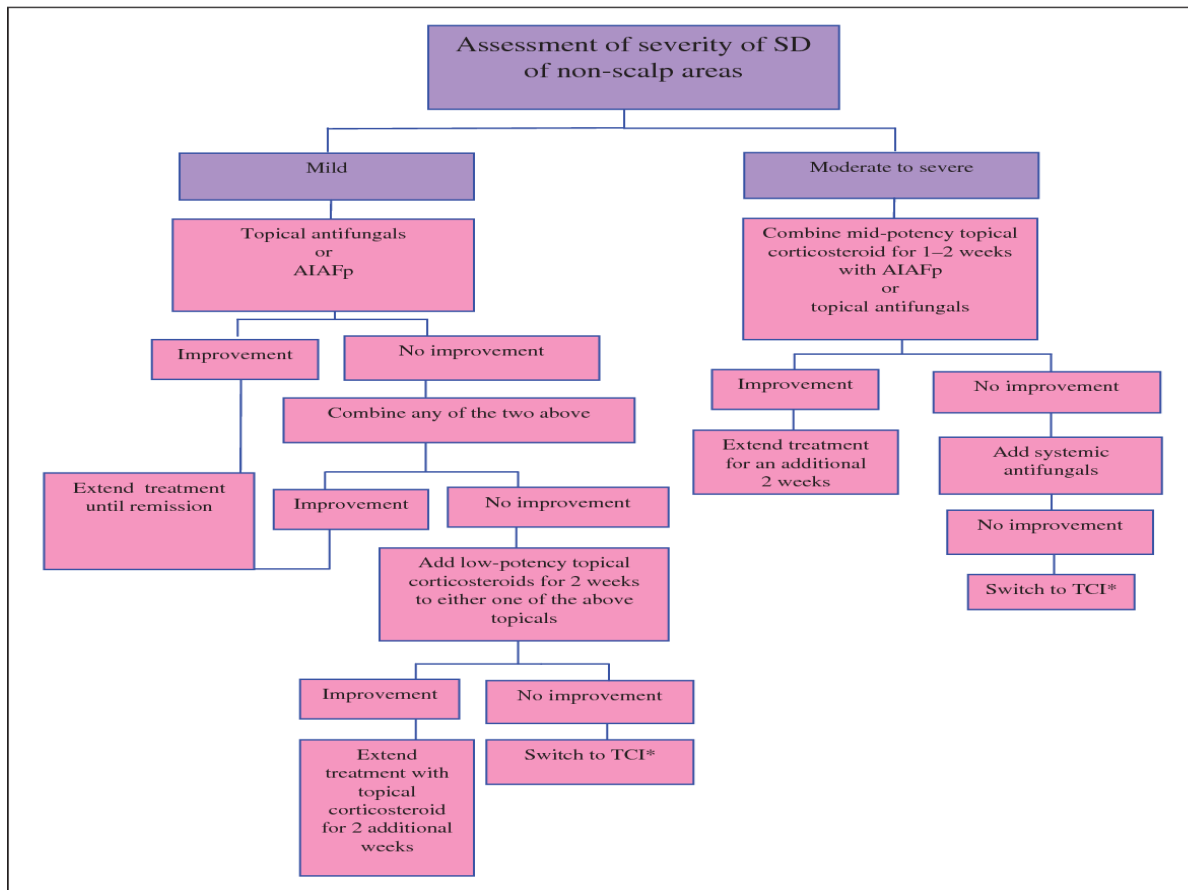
Assessment of severity of SD of non-scalp areas

Mild

Topical antifungals
or
AIAFp

Improvement

No improvement

Combine any of the two above

Extend treatment until remission

Improvement

No improvement

Add low-potency topical corticosteroids for 2 weeks to either one of the above topicals

Improvement

No improvement

Extend treatment with topical corticosteroid for 2 additional weeks

Switch to TCI*

Moderate to severe

Combine mid-potency topical corticosteroid for 1–2 weeks with AIAFp
or
topical antifungals

Improvement

No improvement

Extend treatment for an additional 2 weeks

Add systemic antifungals

No improvement

Switch to TCI*